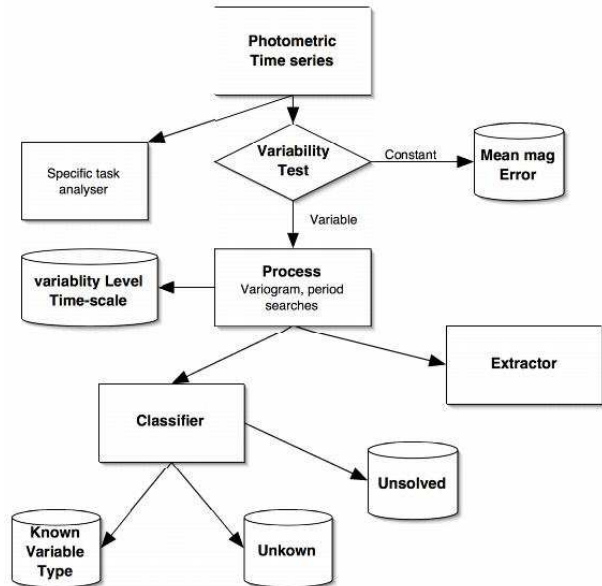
Photometric Time series

Specific task analyser

Variability Test

Constant

Mean mag Error

Variable

variablity Level Time-scale

Process
Variogram, period searches

Extractor

Classifier

Unsolved

Known Variable Type

Unkown